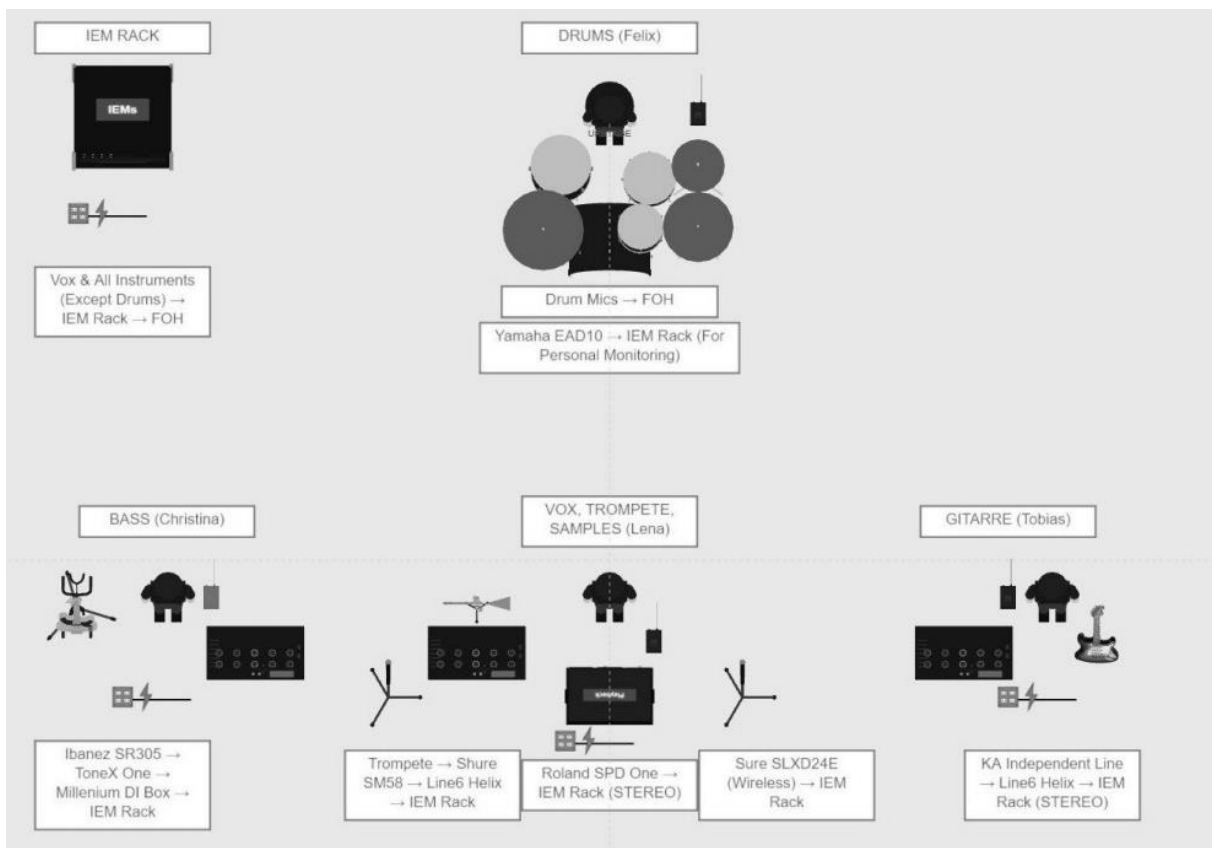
IEM RACK

IEMs

Vox & All Instruments (Except Drums) → IEM Rack → FOH

DRUMS (Felix)

Drum Mics → FOH

Yamaha EAD10 → IEM Rack (For Personal Monitoring)

BASS (Christina)

Ibanez SR305 → ToneX One → Millenium DI Box → IEM Rack

VOX, TROMPETE, SAMPLES (Lena)

Trompete → Shure SM58 → Line6 Helix → IEM Rack

Roland SPD One → IEM Rack (STEREO)

Sure SLXD24E (Wireless) → IEM Rack

GITARRE (Tobias)

KA Independent Line → Line6 Helix → IEM Rack (STEREO)